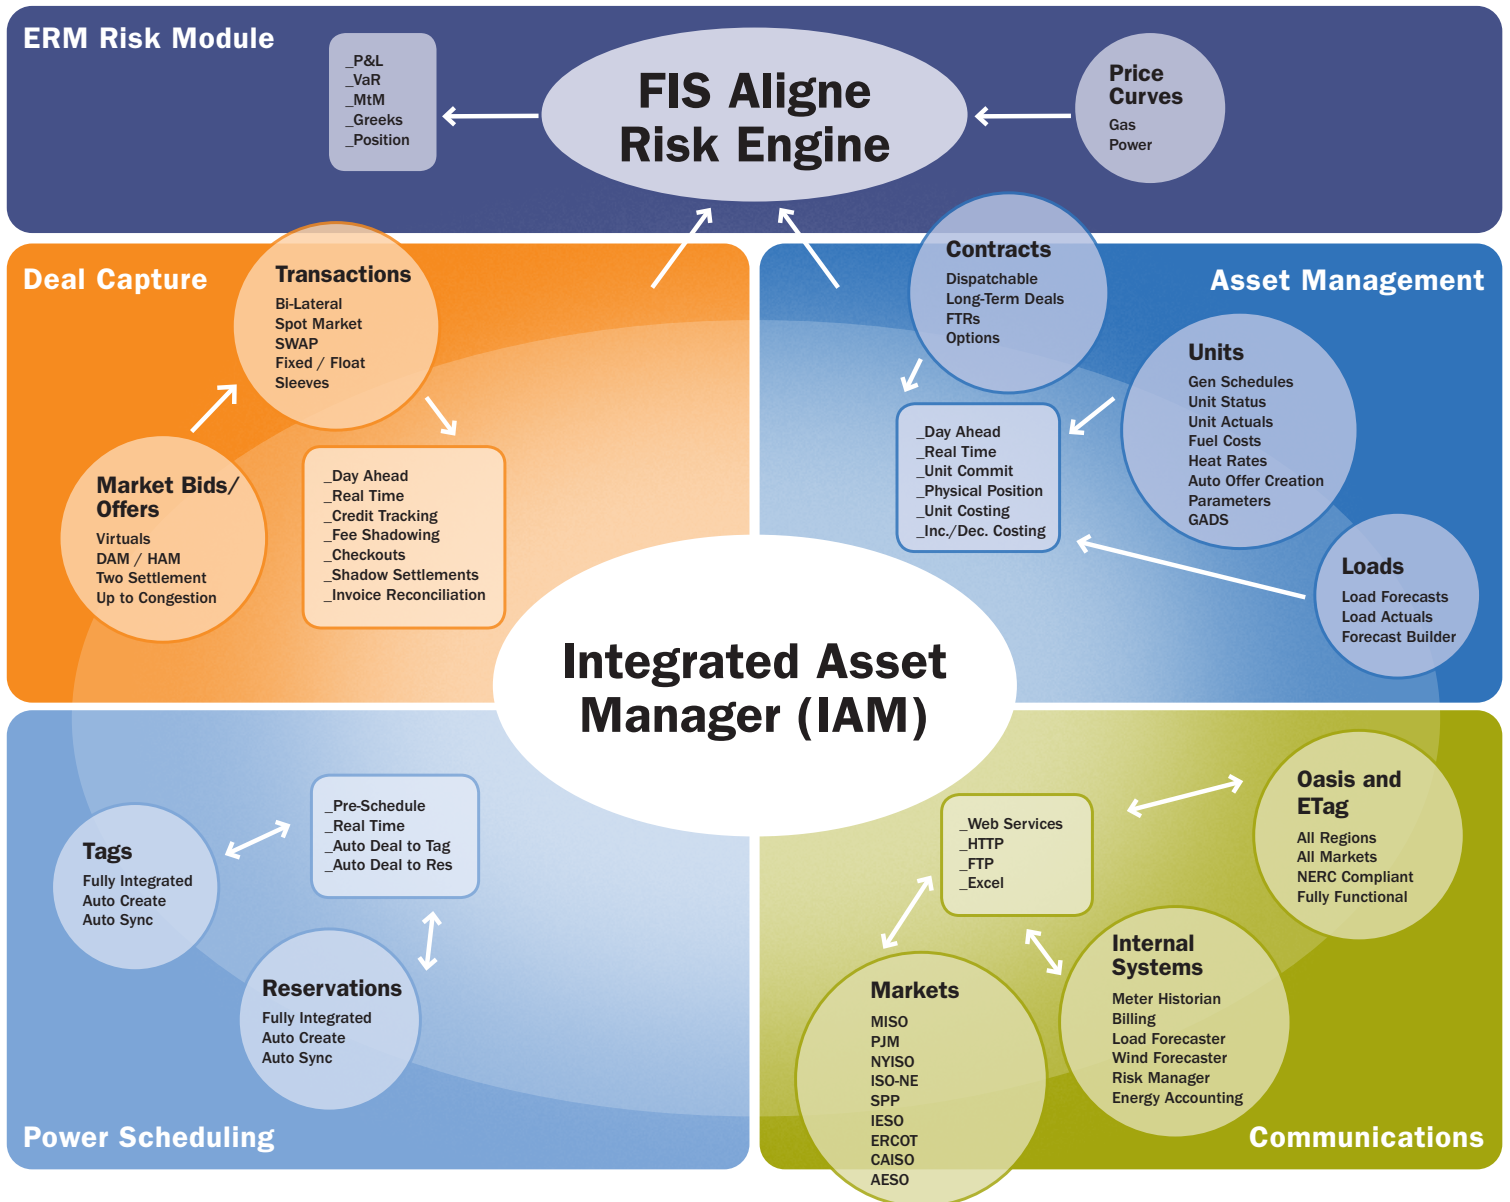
ERM Risk Module

_P&L
_VaR
_MtM
_Greeks
_Position

FIS Aligne Risk Engine

Price Curves
Gas
Power

Deal Capture

Transactions
Bi-Lateral
Spot Market
SWAP
Fixed / Float
Sleeves

Market Bids/ Offers
Virtuals
DAM / HAM
Two Settlement
Up to Congestion

_Day Ahead
_Real Time
_Credit Tracking
_Fee Shadowing
_Checkouts
_Shadow Settlements
_Invoice Reconciliation

Contracts
Dispatchable
Long-Term Deals
FTRs
Options

Asset Management

Units
Gen Schedules
Unit Status
Unit Actuals
Fuel Costs
Heat Rates
Auto Offer Creation
Parameters
GADS

_Day Ahead
_Real Time
_Unit Commit
_Physical Position
_Unit Costing
_Inc./Dec. Costing

Loads
Load Forecasts
Load Actuals
Forecast Builder

Integrated Asset Manager (IAM)

_Pre-Schedule
_Real Time
_Auto Deal to Tag
_Auto Deal to Res

Tags
Fully Integrated
Auto Create
Auto Sync

Reservations
Fully Integrated
Auto Create
Auto Sync

Power Scheduling

_Web Services
_HTTP
_FTP
_Excel

Oasis and ETag
All Regions
All Markets
NERC Compliant
Fully Functional

Markets
MISO
PJM
NYISO
ISO-NE
SPP
IESO
ERCOT
CAISO
AESO

Internal Systems
Meter Historian
Billing
Load Forecaster
Wind Forecaster
Risk Manager
Energy Accounting

Communications